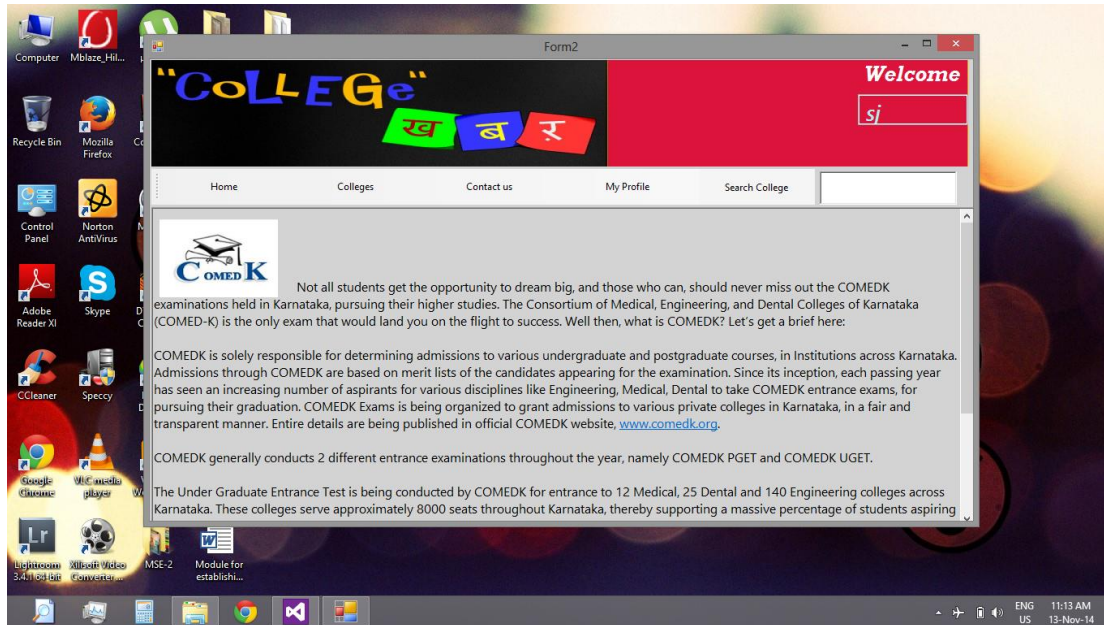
Computer
Mblaze_Hil...
Recycle Bin
Mozilla Firefox
Control Panel
Norton AntiVirus
Adobe Reader XI
Skype
CCleaner
Speccy
Google Chrome
VLC media player
Lightroom 3.4.1 64-bit
Xilisoft Video Converter ...
MSE-2
Module for establishi...

Form2

"CoLLEGe"
ख ब र

Welcome
sj

Home
Colleges
Contact us
My Profile
Search College

COMED K

Not all students get the opportunity to dream big, and those who can, should never miss out the COMEDK examinations held in Karnataka, pursuing their higher studies. The Consortium of Medical, Engineering, and Dental Colleges of Karnataka (COMED-K) is the only exam that would land you on the flight to success. Well then, what is COMEDK? Let's get a brief here:

COMEDK is solely responsible for determining admissions to various undergraduate and postgraduate courses, in Institutions across Karnataka. Admissions through COMEDK are based on merit lists of the candidates appearing for the examination. Since its inception, each passing year has seen an increasing number of aspirants for various disciplines like Engineering, Medical, Dental to take COMEDK entrance exams, for pursuing their graduation. COMEDK Exams is being organized to grant admissions to various private colleges in Karnataka, in a fair and transparent manner. Entire details are being published in official COMEDK website, www.comedk.org.

COMEDK generally conducts 2 different entrance examinations throughout the year, namely COMEDK PGET and COMEDK UGET.

The Under Graduate Entrance Test is being conducted by COMEDK for entrance to 12 Medical, 25 Dental and 140 Engineering colleges across Karnataka. These colleges serve approximately 8000 seats throughout Karnataka, thereby supporting a massive percentage of students aspiring

ENG US
11:13 AM
13-Nov-14